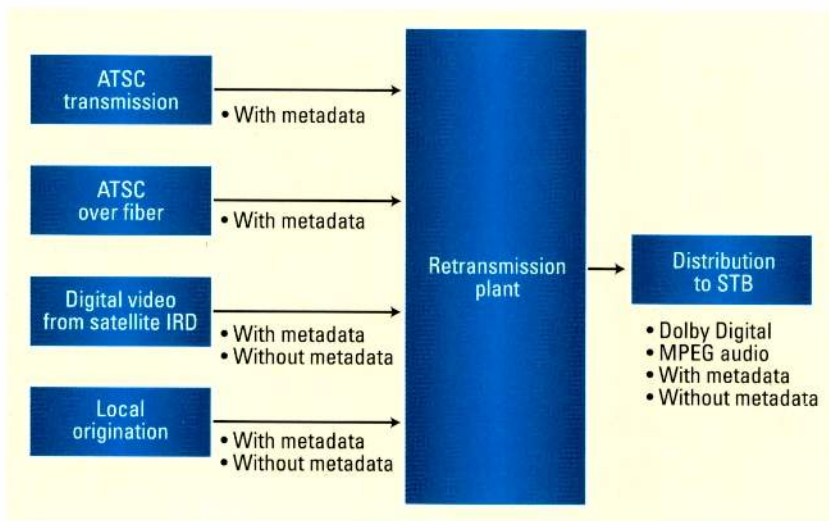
ATSC transmission

• With metadata

ATSC over fiber

• With metadata

Digital video from satellite IRD

• With metadata
• Without metadata

Local origination

• With metadata
• Without metadata

Retransmission plant

Distribution to STB

• Dolby Digital
• MPEG audio
• With metadata
• Without metadata